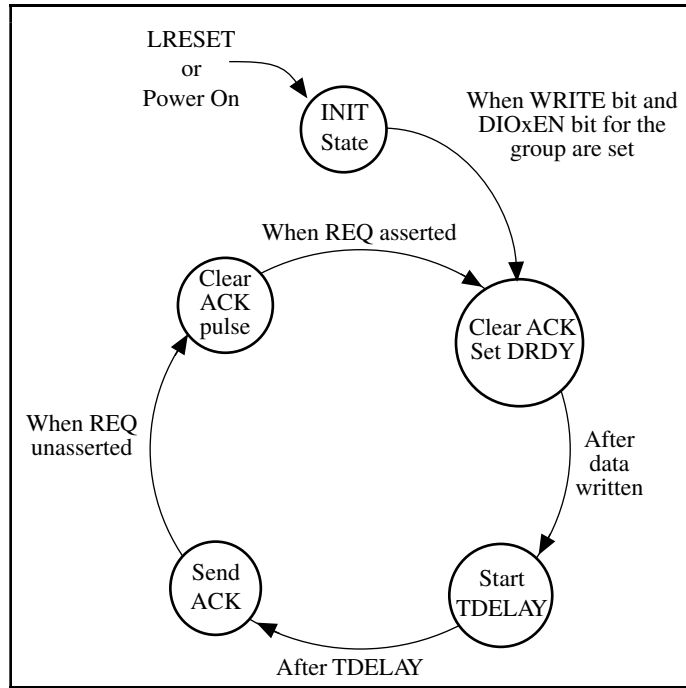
LRESET
or
Power On

INIT
State

When WRITE bit and DIOxEN bit for the group are set

When REQ asserted

Clear
ACK
pulse

Clear ACK
Set DRDY

When REQ unasserted

After data written

Send
ACK

Start
TDELAY

After TDELAY